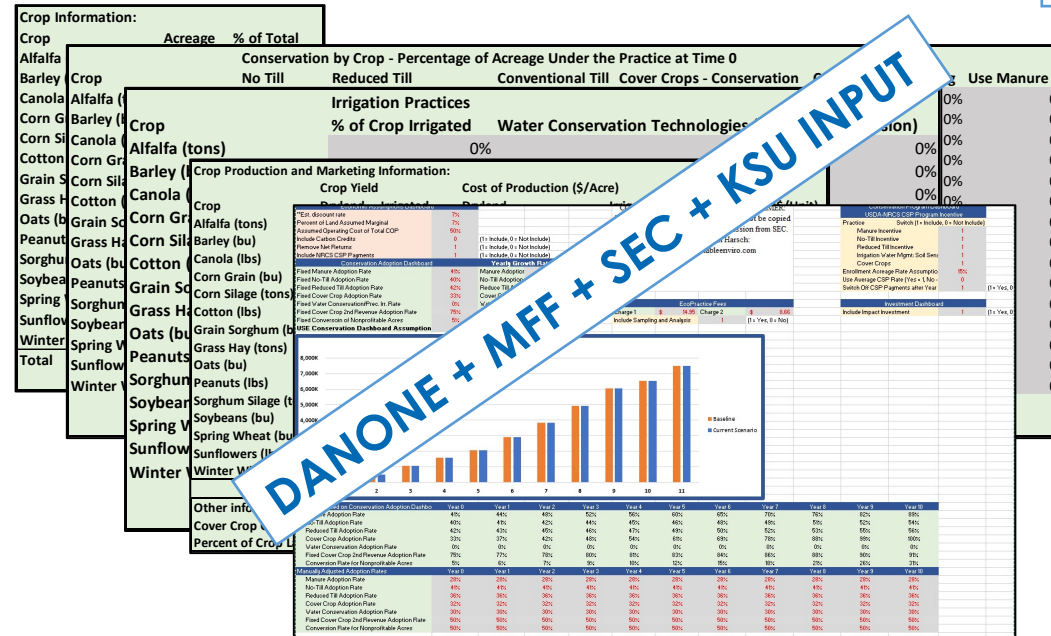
DANONE + MFF + SEC + KSU INPUT

Crop Information:
Crop Acreage % of Total
Alfalfa
Barley
Canola
Corn Gr
Corn Si
Cotton
Grain S
Grass H
Oats (b
Peanut
Sorghu
Soybea
Spring
Sunflow
Winter
Total

Conservation by Crop - Percentage of Acreage Under the Practice at Time 0
Crop No Till Reduced Till Conventional Till Cover Crops - Conservation Use Manure
Alfalfa
Barley
Canola
Corn Gr
Corn Si
Cotton
Grain So
Grass Ha
Oats (bu
Sorghum
Soybean
Spring W
Sunflow
Winter W

Irrigation Practices
Crop % of Crop Irrigated Water Conservation Technologies
Alfalfa (tons) 0%
Barley
Canola
Corn Gr
Corn Sila
Cotton
Grain So
Grass Ha
Oats (bu
Peanuts
Sorghum
Soybean
Spring W
Sunflow
Winter W

0%
0%
0%
0%
0%
0%
0%
0%

Crop Production and Marketing Information:
Crop Yield Cost of Production ($/Acre)
Crop
Alfalfa (tons)
Barley (bu)
Canola (lbs)
Corn Grain (bu)
Corn Silage (tons)
Cotton (lbs)
Grain Sorghum (bu)
Grass Hay (tons)
Oats (bu)
Peanuts (lbs)
Sorghum Silage (t
Soybeans (bu)
Spring Wheat (bu
Sunflowers (l
Winter Wh

Other info
Cover Crop
Percent of Crop L

**Est. discount rate 7%
Percent of Land Assumed Marginal 7%
Assumed Operating Cost of Total COP 50%
Include Carbon Credits 0 (1= Include, 0 = Not Include)
Remove Net Returns 1 (1= Include, 0 = Not Include)
Include NRCS CSP Payments 1 (1= Include, 0 = Not Include)
Conservation Adoption Dashboard
Fixed Manure Adoption Rate 48%
Fixed No-Till Adoption Rate 40%
Fixed Reduced Till Adoption Rate 42%
Fixed Cover Crop Adoption Rate 33%
Fixed Water Conservation/Prec. Ir. Rate 0%
Fixed Cover Crop 2nd Revenue Adoption Rate 75%
Fixed Conversion of Nonprofitable Acres 5%
USE Conservation Dashboard Assumption
Yearly Growth Rate
Manure Adoption
No-Till Adoption
Reduced Till
Cover Cr
Water C

ot be copied
ssion from SEC.
Harsch:
ableenviro.com

Conservation Program Dashboard
USDA-NRCS CSP Program Incentive
Practice Switch (1 = Include, 0 = Not Include)
Manure Incentive 1
No-Till Incentive 1
Reduced Till Incentive 1
Irrigation Water Mgmt: Soil Sens 1
Cover Crops 1
Enrollment Acreage Rate Assumptio 15%
Use Average CSP Rate (Yes = 1, No 0
Switch Off CSP Payments after Year 1 (1= Yes, 0

EcoPractice Fees
Charge 1 $ 14.95 Charge 2 $ 6.66
Include Sampling and Analysis 1 (1= Yes, 0 = No)
Investment Dashboard
Include Impact Investment 1 (1= Yes, 0

8,000K
7,000K
6,000K
5,000K
4,000K
2 3 4 5 6 7 8 9 10 11
Baseline
Current Scenario

| d on Conservation Adoption Dashbo | Year 0 | Year 1 | Year 2 | Year 3 | Year 4 | Year 5 | Year 6 | Year 7 | Year 8 | Year 9 | Year 10 |
|---|---|---|---|---|---|---|---|---|---|---|---|
| Manure Adoption Rate | 41% | 44% | 48% | 52% | 56% | 60% | 65% | 70% | 76% | 82% | 89% |
| No-Till Adoption Rate | 40% | 41% | 42% | 44% | 45% | 46% | 48% | 49% | 51% | 52% | 54% |
| Reduced Till Adoption Rate | 42% | 43% | 45% | 46% | 47% | 49% | 50% | 52% | 53% | 55% | 56% |
| Cover Crop Adoption Rate | 33% | 37% | 42% | 48% | 54% | 61% | 69% | 78% | 88% | 99% | 100% |
| Water Conservation Adoption Rate | 0% | 0% | 0% | 0% | 0% | 0% | 0% | 0% | 0% | 0% | 0% |
| Fixed Cover Crop 2nd Revenue Adoption Rate | 75% | 77% | 78% | 79% | 80% | 81% | 83% | 84% | 86% | 90% | 91% |
| Conversion Rate for Nonprofitable Acres | 5% | 6% | 7% | 9% | 10% | 12% | 15% | 18% | 21% | 26% | 31% |

| Manually Adjusted Adoption Rates | Year 0 | Year 1 | Year 2 | Year 3 | Year 4 | Year 5 | Year 6 | Year 7 | Year 8 | Year 9 | Year 10 |
|---|---|---|---|---|---|---|---|---|---|---|---|
| Manure Adoption Rate | 28% | 28% | 28% | 28% | 28% | 28% | 28% | 28% | 28% | 28% | 28% |
| No-Till Adoption Rate | 41% | 41% | 41% | 41% | 41% | 41% | 41% | 41% | 41% | 41% | 41% |
| Reduced Till Adoption Rate | 36% | 36% | 36% | 36% | 36% | 36% | 36% | 36% | 36% | 36% | 36% |
| Cover Crop Adoption Rate | 32% | 32% | 32% | 32% | 32% | 32% | 32% | 32% | 32% | 32% | 32% |
| Water Conservation Adoption Rate | 32% | 32% | 32% | 32% | 32% | 32% | 32% | 32% | 32% | 32% | 32% |
| Fixed Cover Crop 2nd Revenue Adoption Rate | 50% | 50% | 50% | 50% | 50% | 50% | 50% | 50% | 50% | 50% | 50% |
| Conversion Rate for Nonprofitable Acres | 50% | 50% | 50% | 50% | 50% | 50% | 50% | 50% | 50% | 50% | 50% |